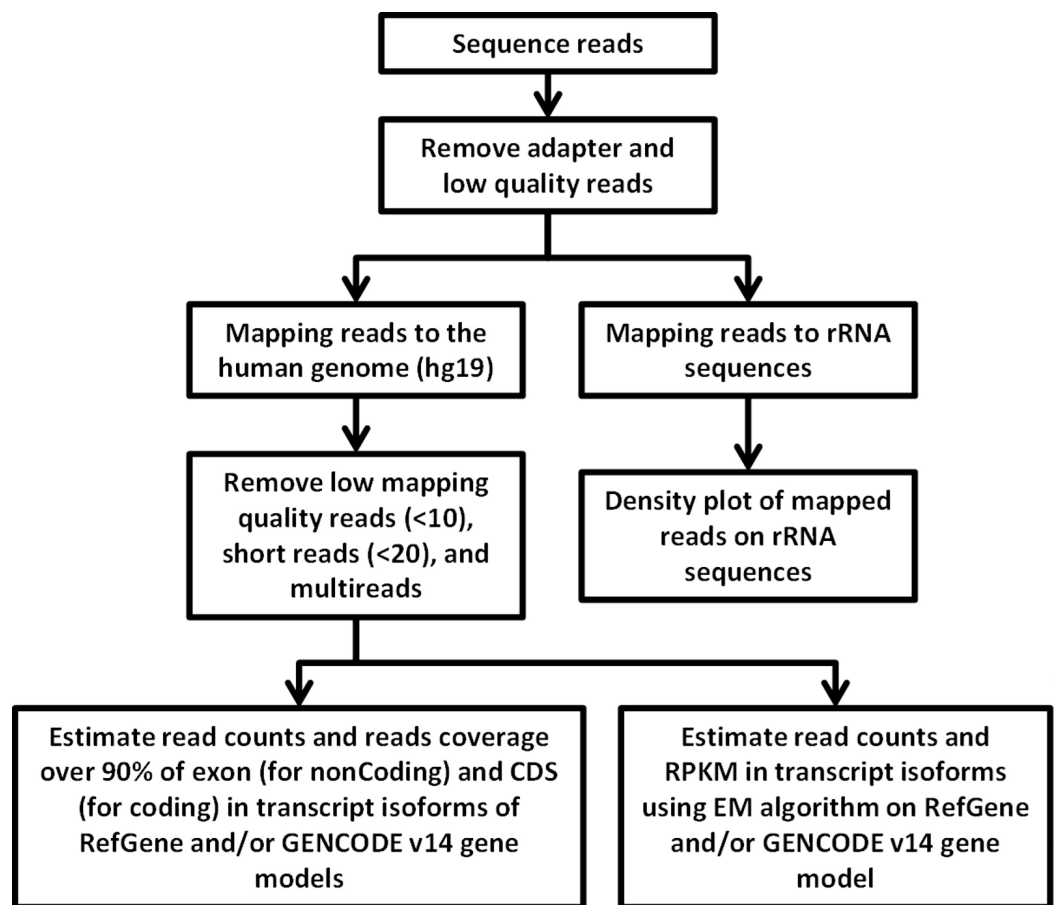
Sequence reads

Remove adapter and low quality reads

Mapping reads to the human genome (hg19)

Mapping reads to rRNA sequences

Remove low mapping quality reads (<10), short reads (<20), and multireads

Density plot of mapped reads on rRNA sequences

Estimate read counts and reads coverage over 90% of exon (for nonCoding) and CDS (for coding) in transcript isoforms of RefGene and/or GENCODE v14 gene models

Estimate read counts and RPKM in transcript isoforms using EM algorithm on RefGene and/or GENCODE v14 gene model